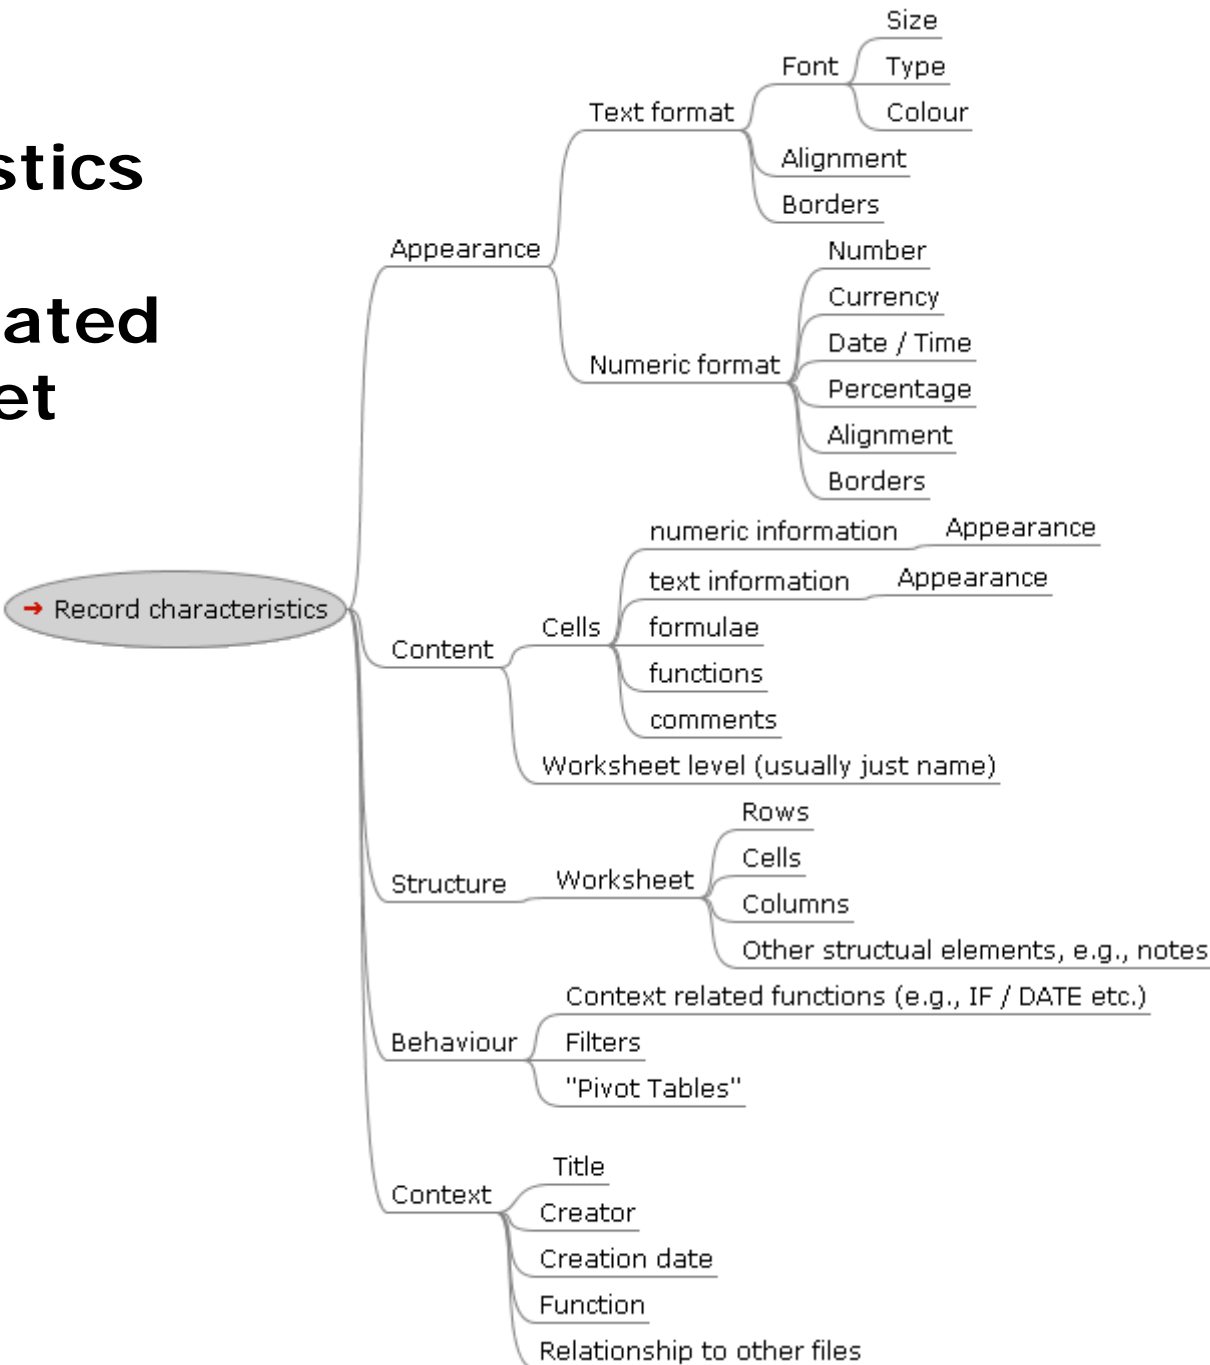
stics

ated
et

Record characteristics

Appearance
Text format
Font
Size
Type
Colour
Alignment
Borders
Numeric format
Number
Currency
Date / Time
Percentage
Alignment
Borders

Content
Cells
numeric information
Appearance
text information
Appearance
formulae
functions
comments
Worksheet level (usually just name)

Structure
Worksheet
Rows
Cells
Columns
Other structual elements, e.g., notes

Behaviour
Context related functions (e.g., IF / DATE etc.)
Filters
"Pivot Tables"

Context
Title
Creator
Creation date
Function
Relationship to other files